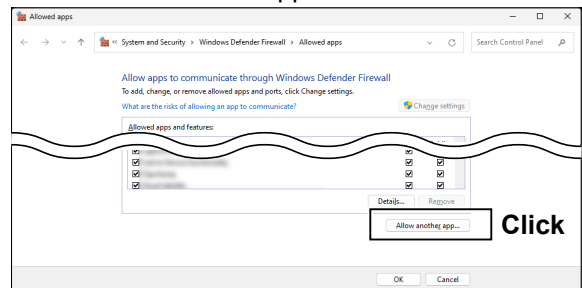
Allowed apps

« System and Security › Windows Defender Firewall › Allowed apps

Search Control Panel

Allow apps to communicate through Windows Defender Firewall

To add, change, or remove allowed apps and ports, click Change settings.

What are the risks of allowing an app to communicate?

Change settings

Allowed apps and features:

Details...

Remove

Allow another app...

Click

OK

Cancel